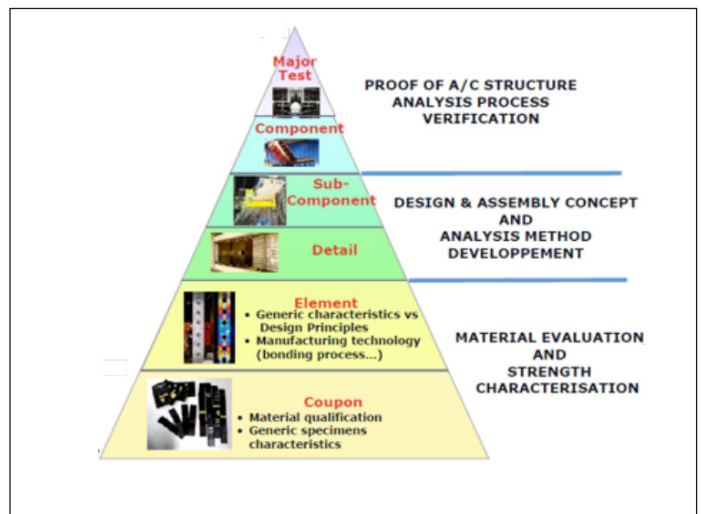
Major Test

Component

Sub-Component

Detail

Element
• Generic characteristics vs Design Principles
• Manufacturing technology (bonding process...)

Coupon
• Material qualification
• Generic specimens characteristics

PROOF OF A/C STRUCTURE ANALYSIS PROCESS VERIFICATION

DESIGN & ASSEMBLY CONCEPT AND ANALYSIS METHOD DEVELOPPEMENT

MATERIAL EVALUATION AND STRENGTH CHARACTERISATION